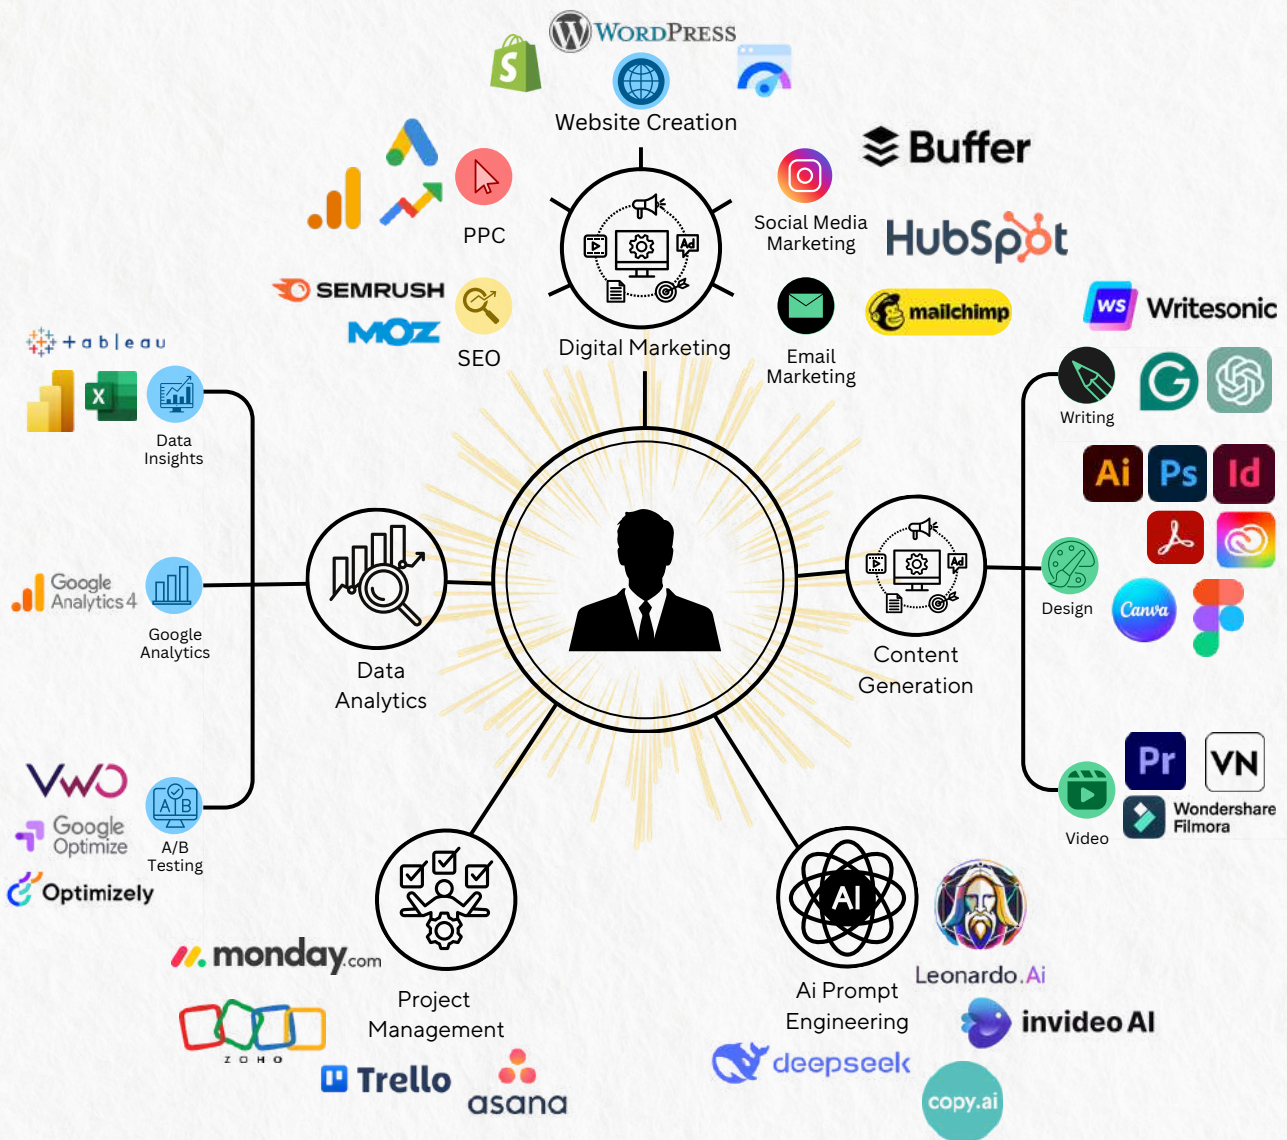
WordPress
Website Creation
Buffer
PPC
Social Media Marketing
HubSpot
SEMRUSH
MOZ
SEO
Digital Marketing
Email Marketing
mailchimp
Writesonic
+ a b l e a u
X
Data Insights
Writing
Ai Ps Id
Google Analytics 4
Google Analytics
Data Analytics
Content Generation
Design
Canva
Pr
VN
Wondershare Filmora
Video
VWO
Google Optimize
A/B Testing
Optimizely
AI
Leonardo.Ai
monday.com
Project Management
Ai Prompt Engineering
invideo AI
ZOHO
Trello
asana
deepseek
copy.ai